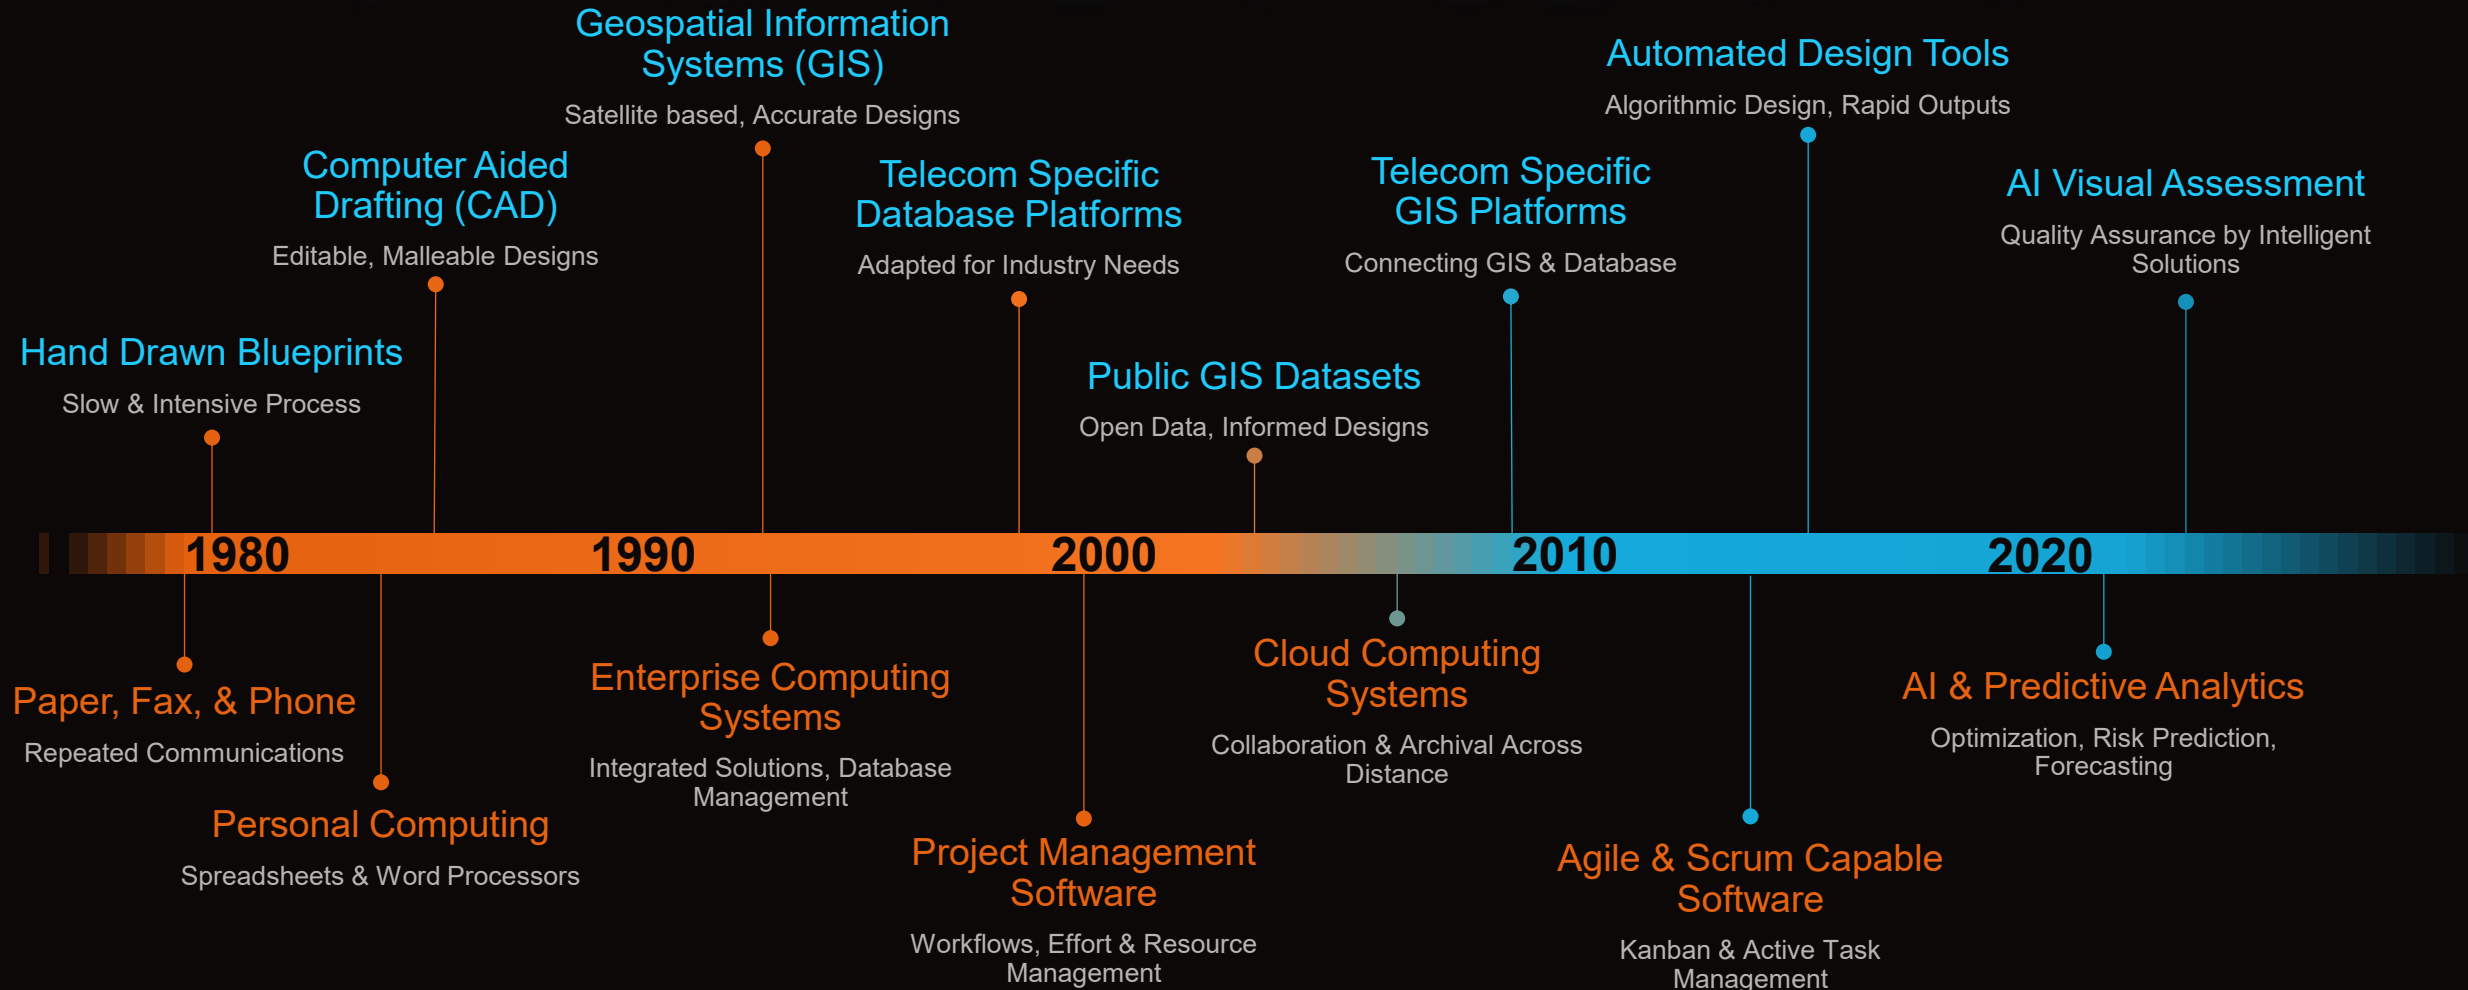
Geospatial Information Systems (GIS)

Satellite based, Accurate Designs

Automated Design Tools

Algorithmic Design, Rapid Outputs

Computer Aided Drafting (CAD)

Editable, Malleable Designs

Telecom Specific Database Platforms

Adapted for Industry Needs

Telecom Specific GIS Platforms

Connecting GIS & Database

AI Visual Assessment

Quality Assurance by Intelligent Solutions

Hand Drawn Blueprints

Slow & Intensive Process

Public GIS Datasets

Open Data, Informed Designs

1980

1990

2000

2010

2020

Paper, Fax, & Phone

Repeated Communications

Personal Computing

Spreadsheets & Word Processors

Enterprise Computing Systems

Integrated Solutions, Database Management

Project Management Software

Workflows, Effort & Resource Management

Cloud Computing Systems

Collaboration & Archival Across Distance

Agile & Scrum Capable Software

Kanban & Active Task Management

AI & Predictive Analytics

Optimization, Risk Prediction, Forecasting